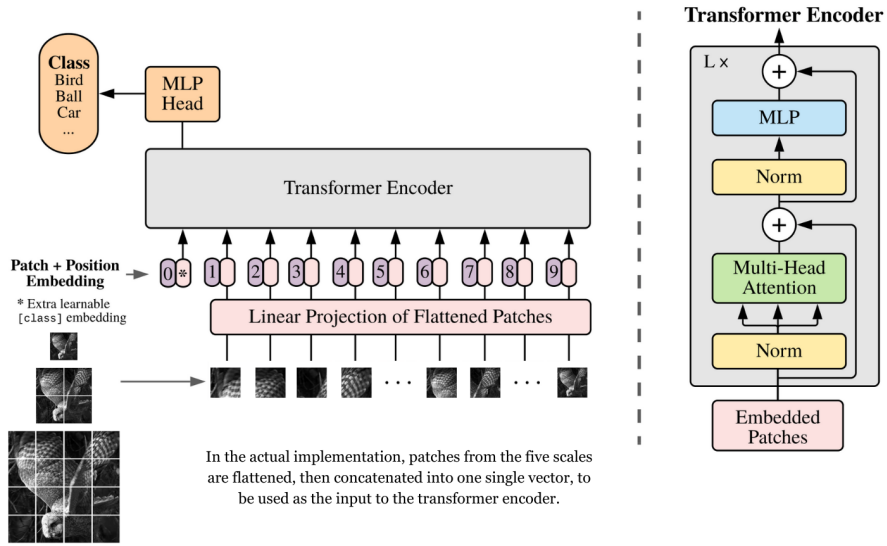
Class
Bird
Ball
Car
...

MLP Head

Transformer Encoder

Patch + Position Embedding

* Extra learnable [class] embedding

0 * 1 2 3 4 5 6 7 8 9

Linear Projection of Flattened Patches

. . .   . . .

In the actual implementation, patches from the five scales are flattened, then concatenated into one single vector, to be used as the input to the transformer encoder.

Transformer Encoder

L ×

+

MLP

Norm

+

Multi-Head Attention

Norm

Embedded Patches